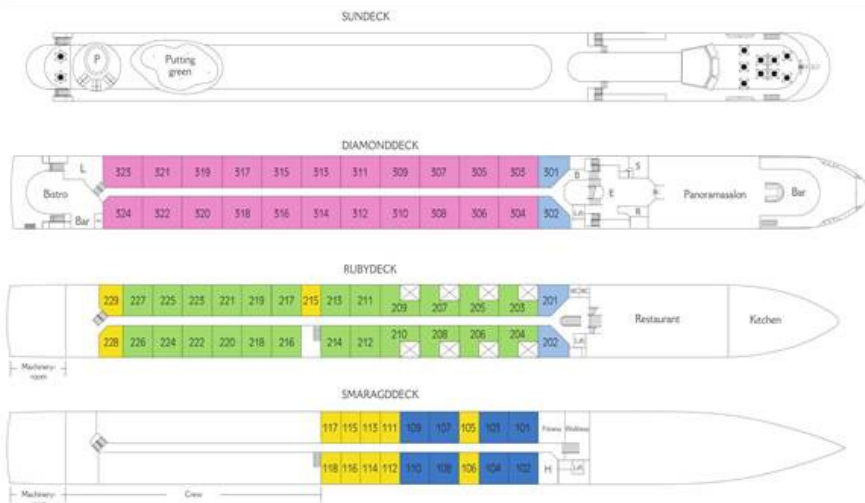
SUNDECK

P

Putting green

DIAMONDDECK

L

Bistro

Bar

323 321 319 317 315 313 311 309 307 305 303 301

324 322 320 318 316 314 312 310 308 306 304 302

B

E

S

R

R

Lift

Panoramasalon

Bar

RUBYDECK

229 227 225 223 221 219 217 215 213 211 209 207 205 203 201

228 226 224 222 220 218 216 214 212 210 208 206 204 202

WC WC

Lift

Restaurant

Kitchen

Machinery-room

SMARAGDDECK

117 115 113 111 109 107 105 103 101

118 116 114 112 110 108 106 104 102

Fitness

Wellness

H

Lift

Machinery-

Crew